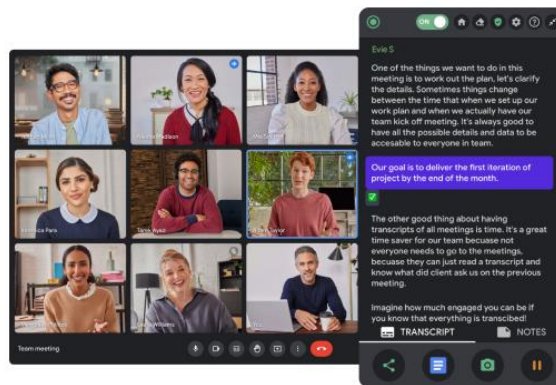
ON

Evie S

One of the things we want to do in this meeting is to work out the plan, let's clarify the details. Sometimes things change between the time that when we set up our work plan and when we actually have our team kick off meeting. It's always good to have all the possible details and data to be accesable to everyone in team.

Our goal is to deliver the first iteration of project by the end of the month.

The other good thing about having transcripts of all meetings is time. It's a great time saver for our team becuase not everyone needs to go to the meetings, becuase they can just read a transcript and know what did client ask us on the previous meeting.

Imagine how much engaged you can be if you know that everything is transcibed!

TRANSCRIPT

NOTES

Team meeting